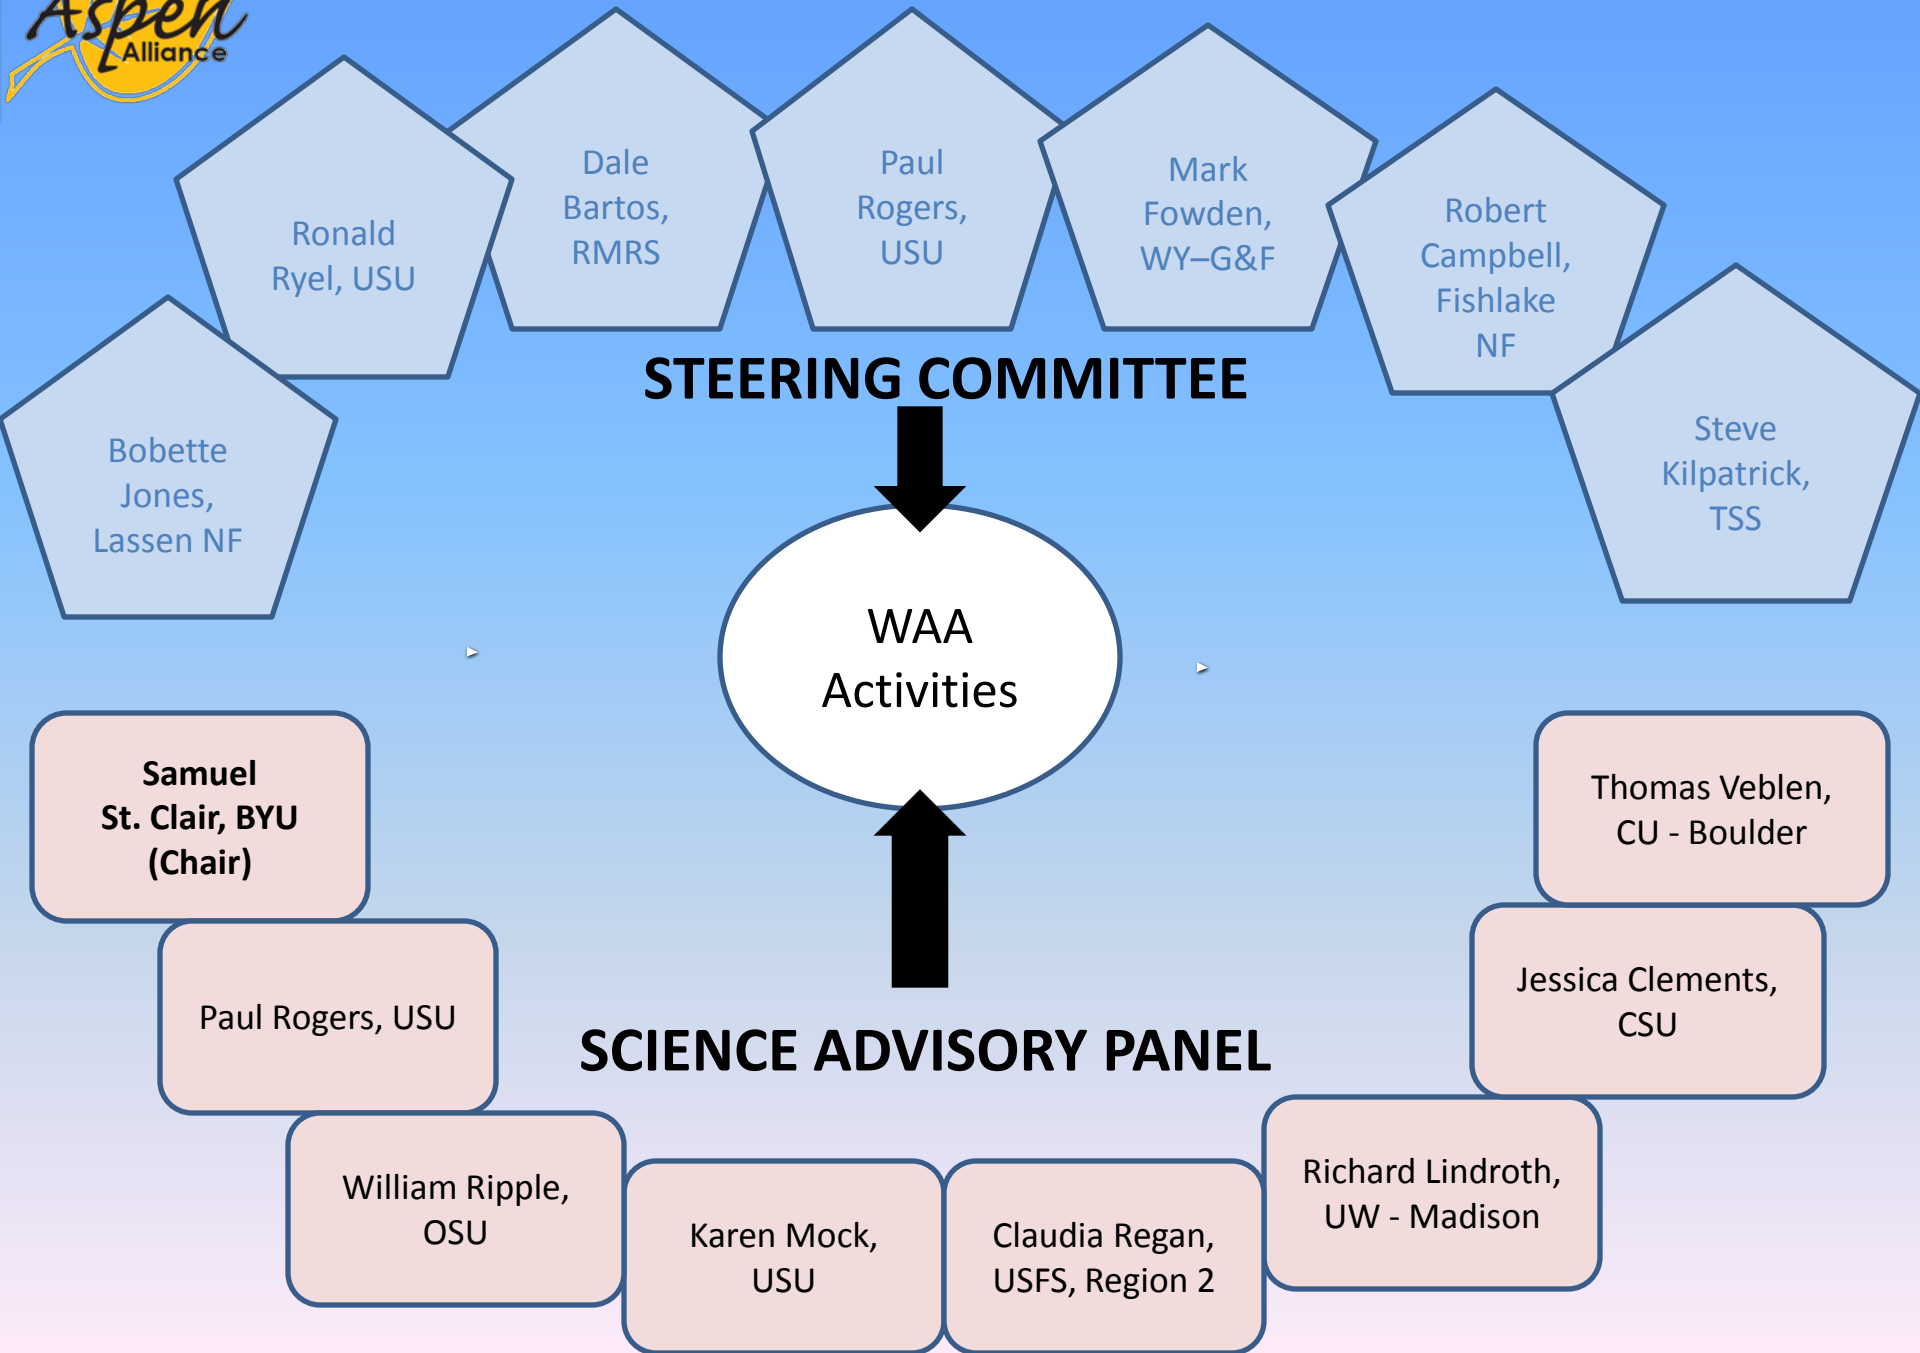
Aspen Alliance

Ronald Ryel, USU

Dale Bartos, RMRS

Paul Rogers, USU

Mark Fowden, WY–G&F

Robert Campbell, Fishlake NF

Bobette Jones, Lassen NF

Steve Kilpatrick, TSS

STEERING COMMITTEE

WAA Activities

Samuel St. Clair, BYU (Chair)

Thomas Veblen, CU - Boulder

Paul Rogers, USU

Jessica Clements, CSU

SCIENCE ADVISORY PANEL

William Ripple, OSU

Karen Mock, USU

Claudia Regan, USFS, Region 2

Richard Lindroth, UW - Madison